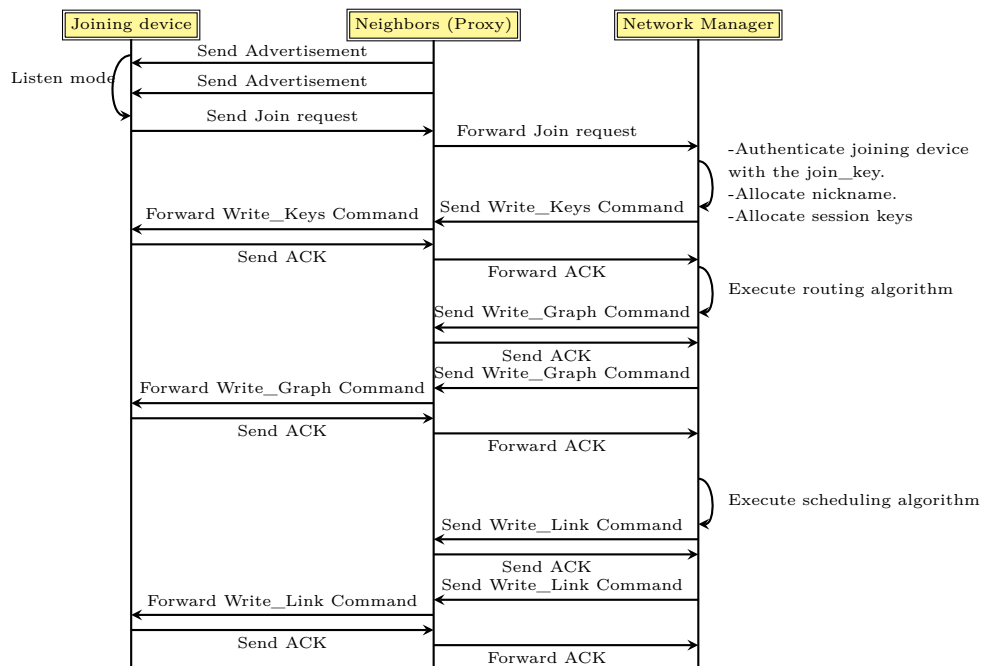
Joining device

Neighbors (Proxy)

Network Manager

Send Advertisement

Listen mode

Send Advertisement

Send Join request

Forward Join request

-Authenticate joining device with the join_key.
-Allocate nickname.
-Allocate session keys

Send Write_Keys Command

Forward Write_Keys Command

Send ACK

Forward ACK

Execute routing algorithm

Send Write_Graph Command

Send ACK

Send Write_Graph Command

Forward Write_Graph Command

Send ACK

Forward ACK

Execute scheduling algorithm

Send Write_Link Command

Send ACK

Send Write_Link Command

Forward Write_Link Command

Send ACK

Forward ACK